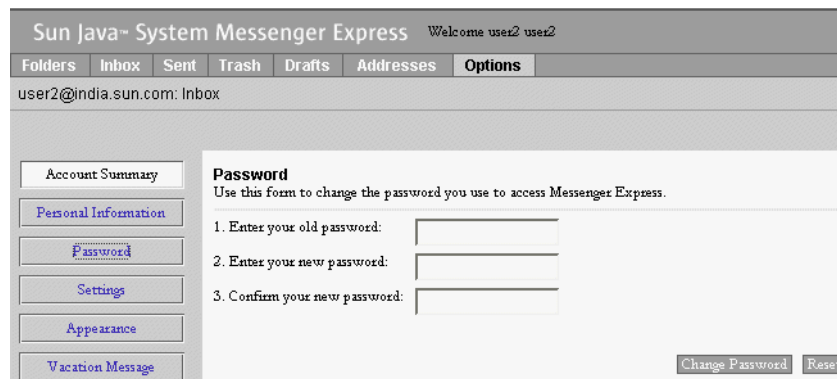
Sun Java™ System Messenger Express Welcome user2 user2

Folders | Inbox | Sent | Trash | Drafts | Addresses | Options

user2@india.sun.com: Inbox

Account Summary
Personal Information
Password
Settings
Appearance
Vacation Message

Password
Use this form to change the password you use to access Messenger Express.

1. Enter your old password:
2. Enter your new password:
3. Confirm your new password:

Change Password
Rese